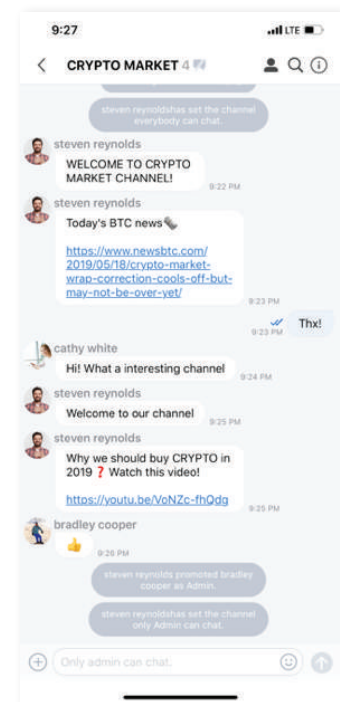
9:27

LTE

CRYPTO MARKET 4

steven reynoldshas set the channel everybody can chat.

steven reynolds
WELCOME TO CRYPTO MARKET CHANNEL!
9:22 PM

steven reynolds
Today's BTC news

https://www.newsbtc.com/2019/05/18/crypto-market-wrap-correction-cools-off-but-may-not-be-over-yet/
9:23 PM

9:23 PM
Thx!

cathy white
Hi! What a interesting channel
9:24 PM

steven reynolds
Welcome to our channel
9:25 PM

steven reynolds
Why we should buy CRYPTO in 2019❓Watch this video!

https://youtu.be/VoNZc-fhQdg
9:25 PM

bradley cooper
👍
9:26 PM

steven reynolds promoted bradley cooper as Admin.

steven reynolds set the channel only Admin can chat.

Only admin can chat.